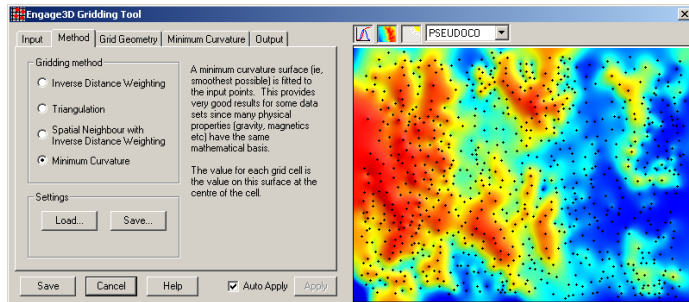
Engage3D Gridding Tool

Input | Method | Grid Geometry | Minimum Curvature | Output

Gridding method

Inverse Distance Weighting

Triangulation

Spatial Neighbour with Inverse Distance Weighting

Minimum Curvature

A minimum curvature surface (ie, smoothest possible) is fitted to the input points. This provides very good results for some data sets since many physical properties (gravity, magnetics etc) have the same mathematical basis.

The value for each grid cell is the value on this surface at the centre of the cell.

Settings

Load...

Save...

PSEUDOCO

Save

Cancel

Help

Auto Apply

Apply